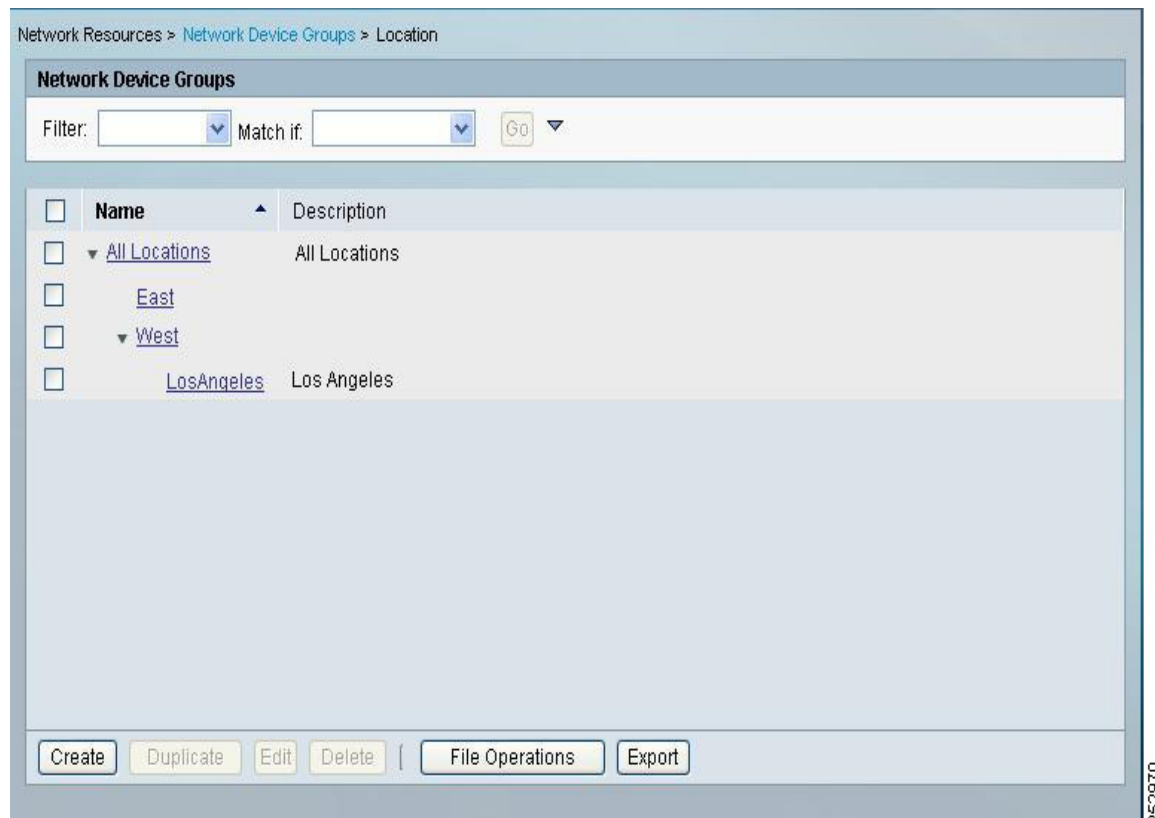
Network Resources > Network Device Groups > Location

Network Device Groups

Filter: Match if: Go

| Name | Description |
|---|---|
| All Locations | All Locations |
| East | |
| West | |
| LosAngeles | Los Angeles |

Create Duplicate Edit Delete File Operations Export

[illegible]2870